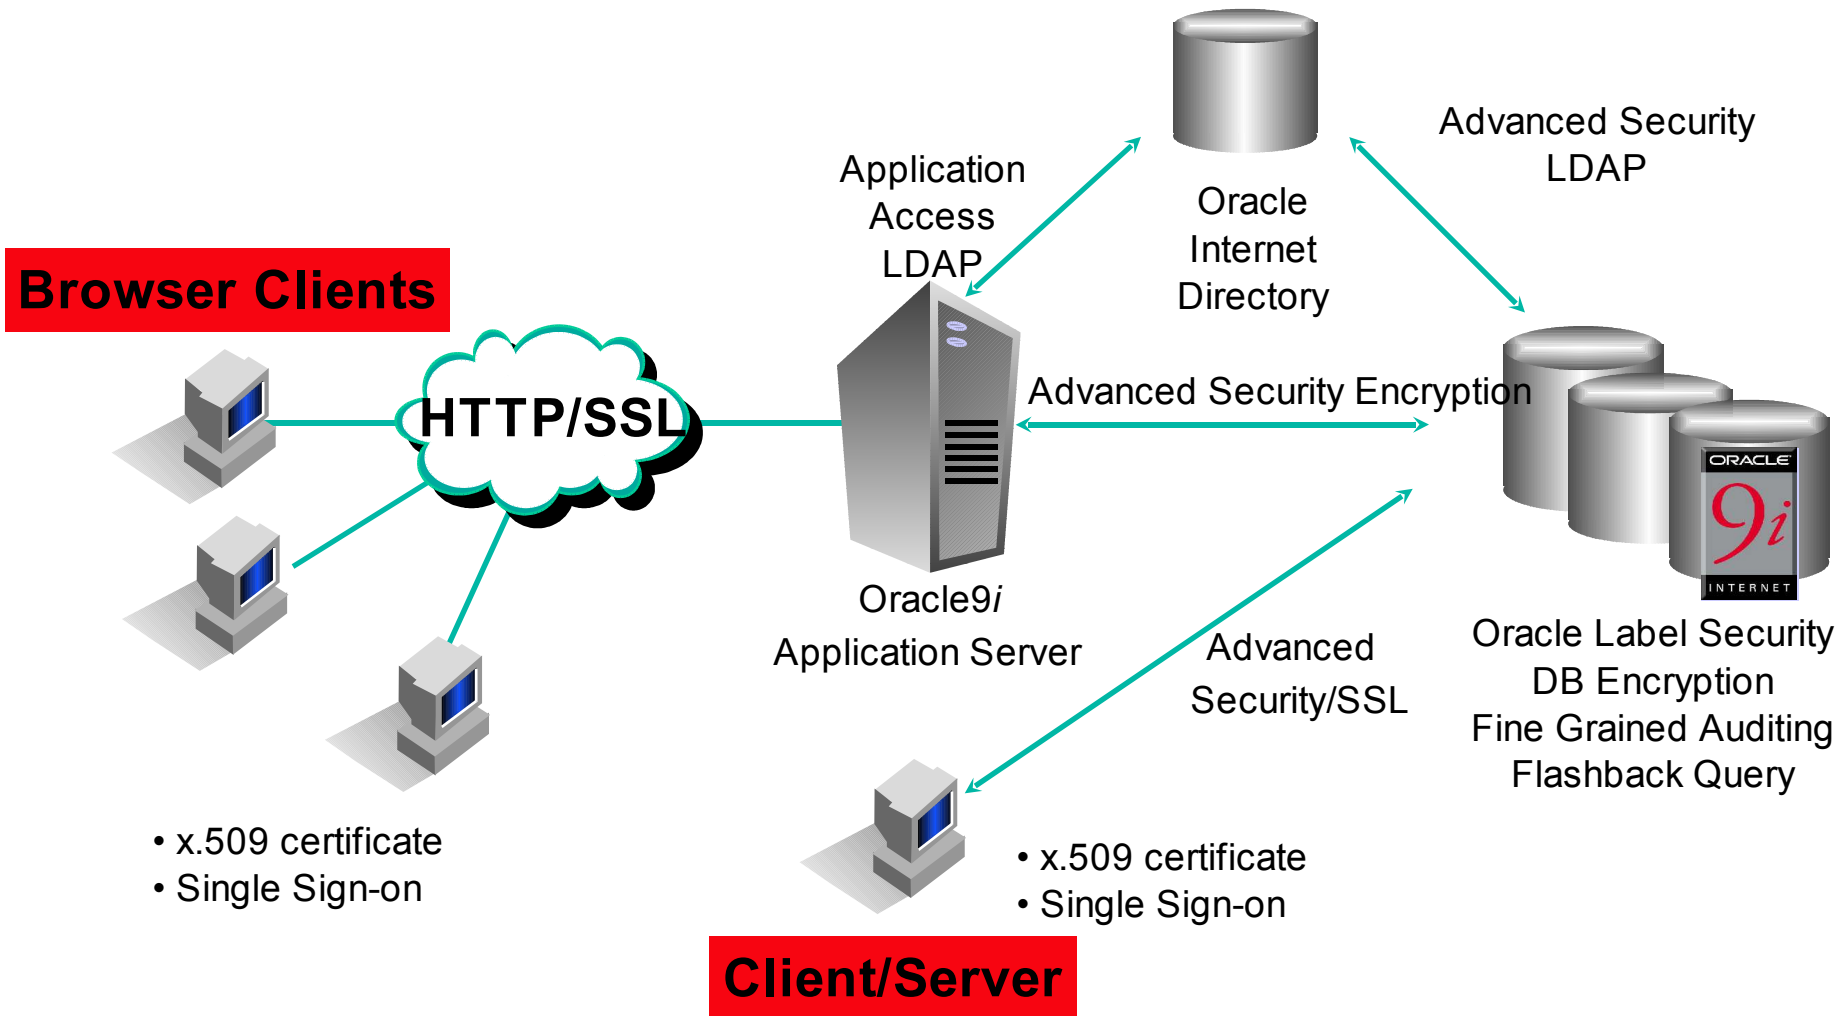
Browser Clients

HTTP/SSL

Application Access LDAP

Oracle Internet Directory

Advanced Security LDAP

Advanced Security Encryption

Oracle9*i* Application Server

ORACLE
9*i*
INTERNET

Advanced Security/SSL

Oracle Label Security
DB Encryption
Fine Grained Auditing
Flashback Query

• x.509 certificate
• Single Sign-on

• x.509 certificate
• Single Sign-on

Client/Server